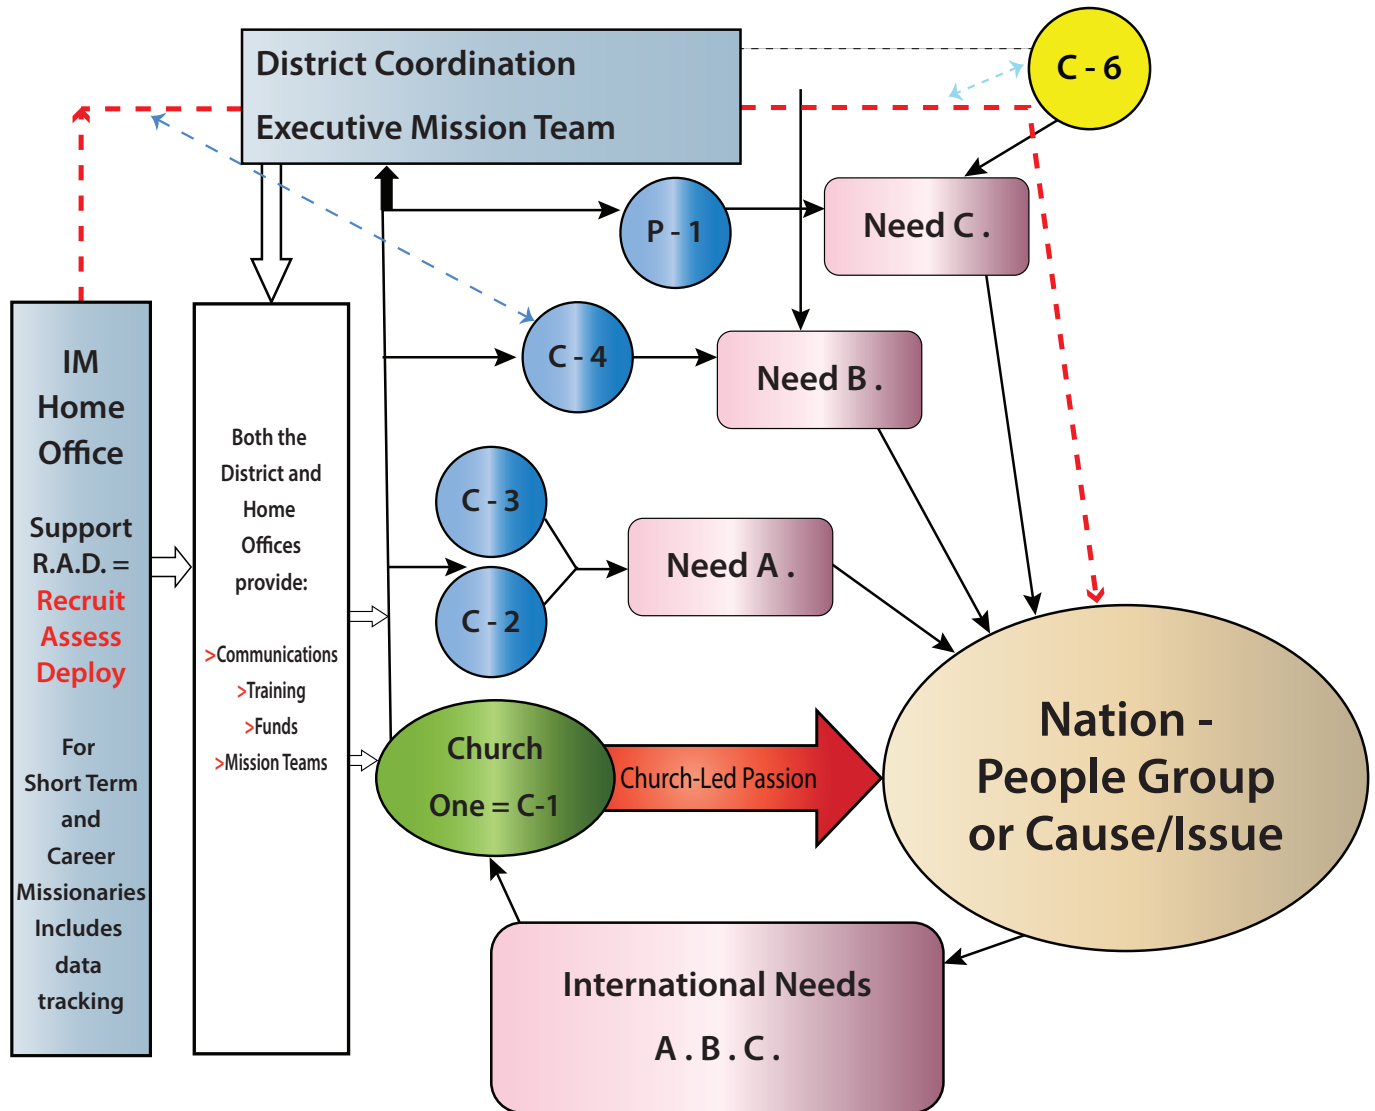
District Coordination
Executive Mission Team

C - 6

P - 1

Need C .

C - 4

Need B .

C - 3

C - 2

Need A .

IM
Home
Office

Support
R.A.D. =
Recruit
Assess
Deploy

For
Short Term
and
Career
Missionaries
Includes
data
tracking

Both the
District and
Home
Offices
provide:

>Communications
>Training
>Funds
>Mission Teams

Church
One = C-1

Church-Led Passion

Nation -
People Group
or Cause/Issue

International Needs
A . B . C .